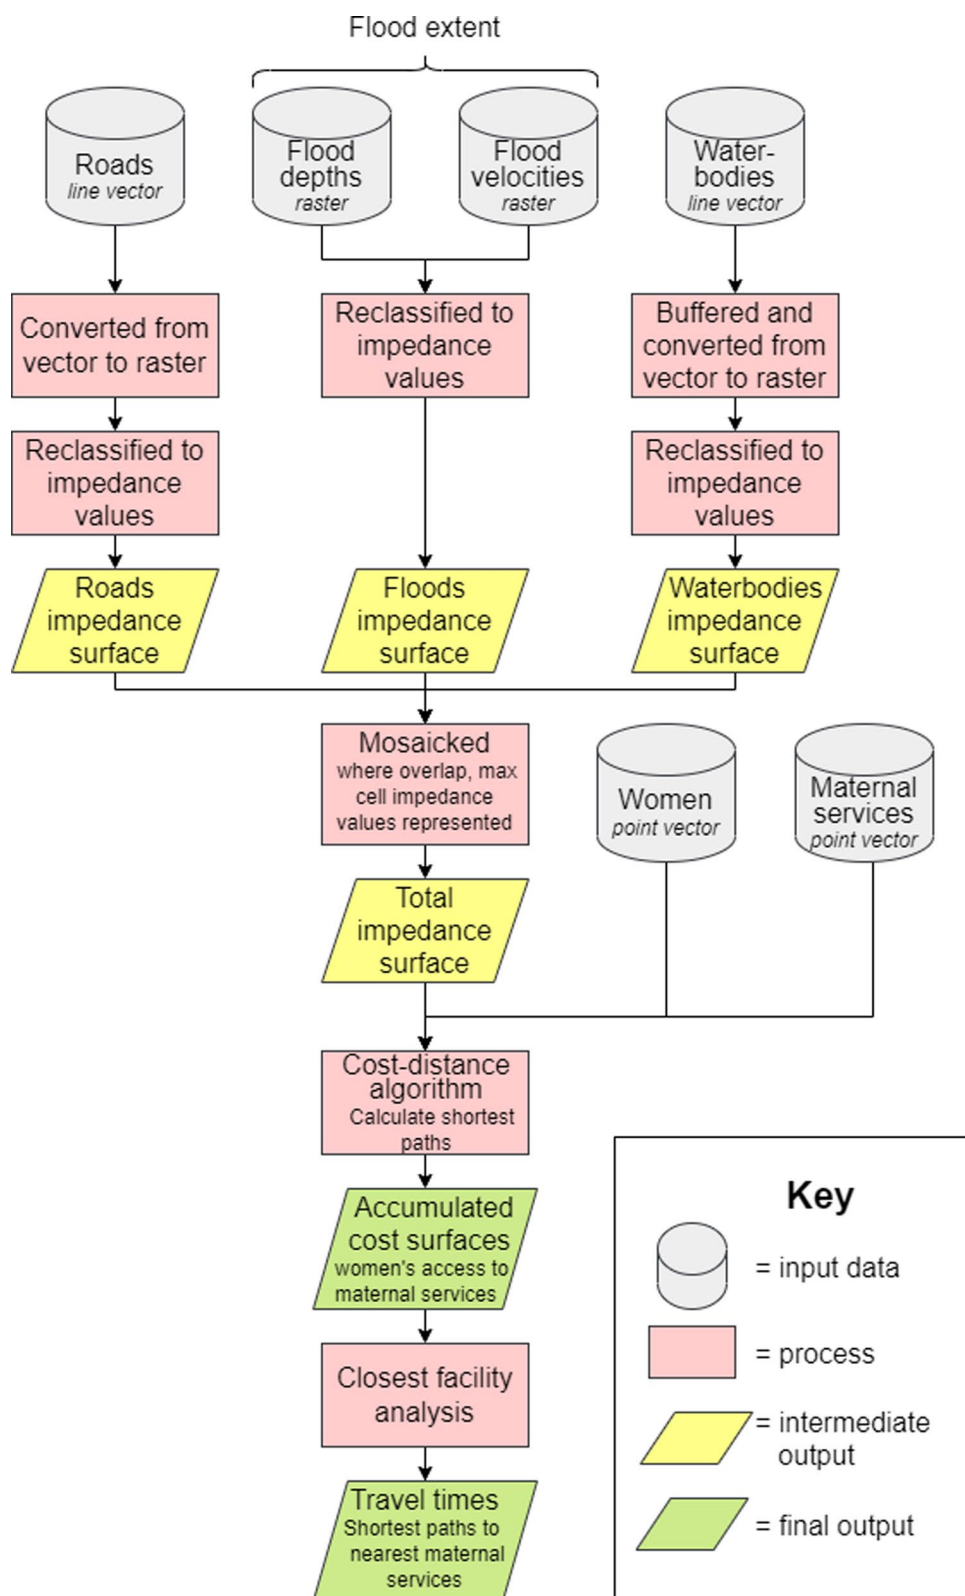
Flood extent

Roads
line vector

Flood depths
raster

Flood velocities
raster

Water-bodies
line vector

Converted from vector to raster

Reclassified to impedance values

Buffered and converted from vector to raster

Reclassified to impedance values

Reclassified to impedance values

Roads impedance surface

Floods impedance surface

Waterbodies impedance surface

Mosaicked
where overlap, max cell impedance values represented

Women
point vector

Maternal services
point vector

Total impedance surface

Cost-distance algorithm
Calculate shortest paths

Accumulated cost surfaces
women's access to maternal services

Closest facility analysis

Travel times
Shortest paths to nearest maternal services

Key
= input data
= process
= intermediate output
= final output